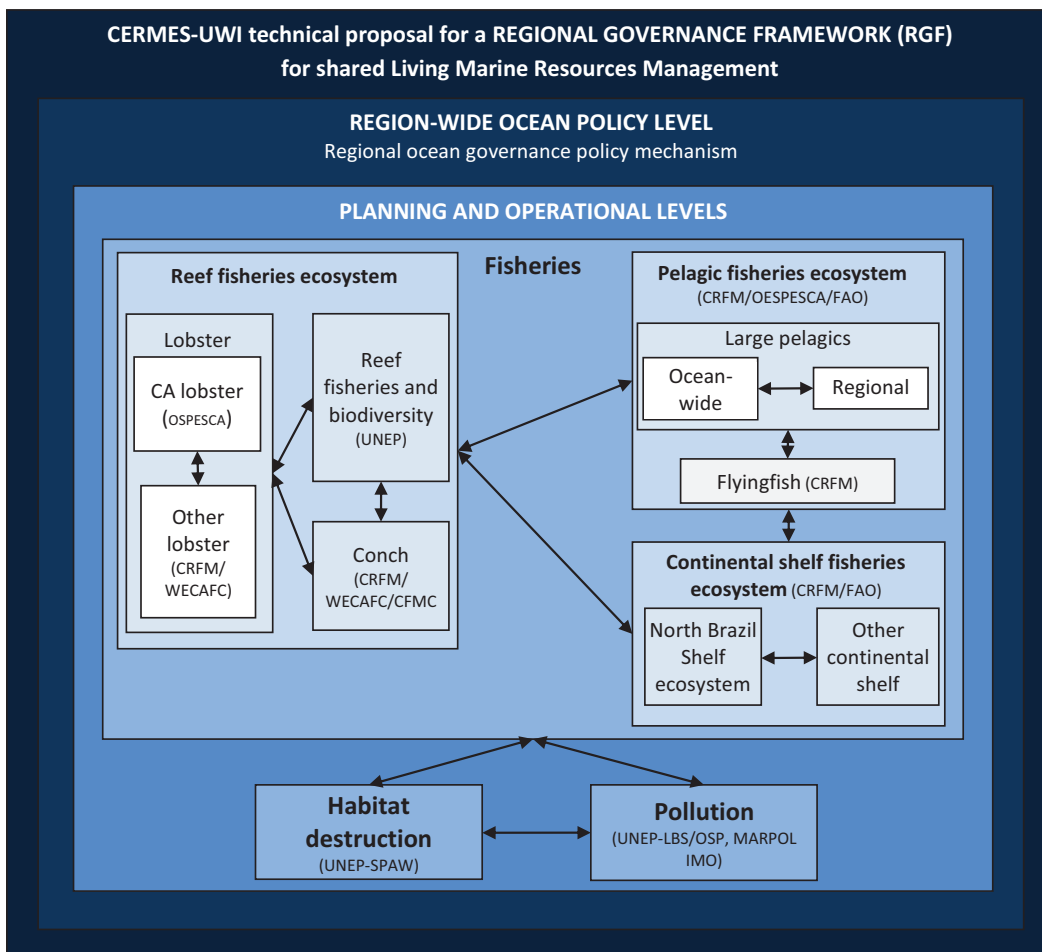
CERMES-UWI technical proposal for a REGIONAL GOVERNANCE FRAMEWORK (RGF) for shared Living Marine Resources Management

REGION-WIDE OCEAN POLICY LEVEL
Regional ocean governance policy mechanism

PLANNING AND OPERATIONAL LEVELS

Fisheries

Reef fisheries ecosystem

Lobster

CA lobster (OSPESCA)

Other lobster (CRFM/ WECAFC)

Reef fisheries and biodiversity (UNEP)

Conch (CRFM/ WECAFC/CFMC

Pelagic fisheries ecosystem (CRFM/OESPESCA/FAO)

Large pelagics

Ocean-wide

Regional

Flyingfish (CRFM)

Continental shelf fisheries ecosystem (CRFM/FAO)

North Brazil Shelf ecosystem

Other continental shelf

Habitat destruction (UNEP-SPAW)

Pollution (UNEP-LBS/OSP, MARPOL IMO)